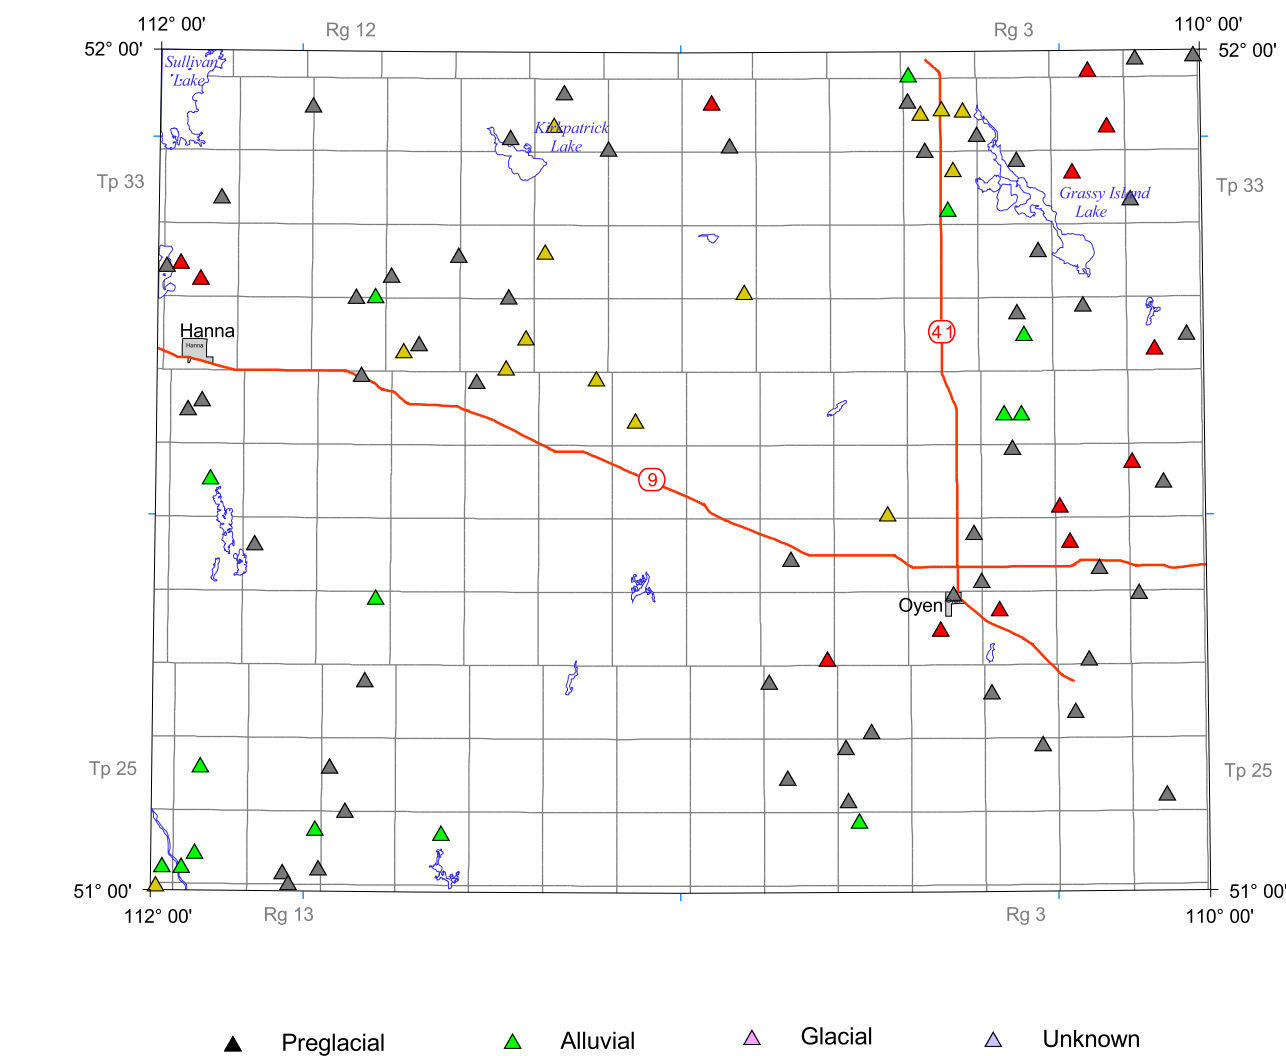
112° 00'
Rg 12
Rg 3
110° 00'
52° 00'
52° 00'
Sullivan Lake
Kirkpatrick Lake
Tp 33
Tp 33
Grassy Island Lake
Hanna
Hanna
41
9
Oyen
Tp 25
Tp 25
51° 00'
112° 00'
Rg 13
Rg 3
51° 00'
110° 00'

Preglacial
Alluvial
Glacial
Unknown